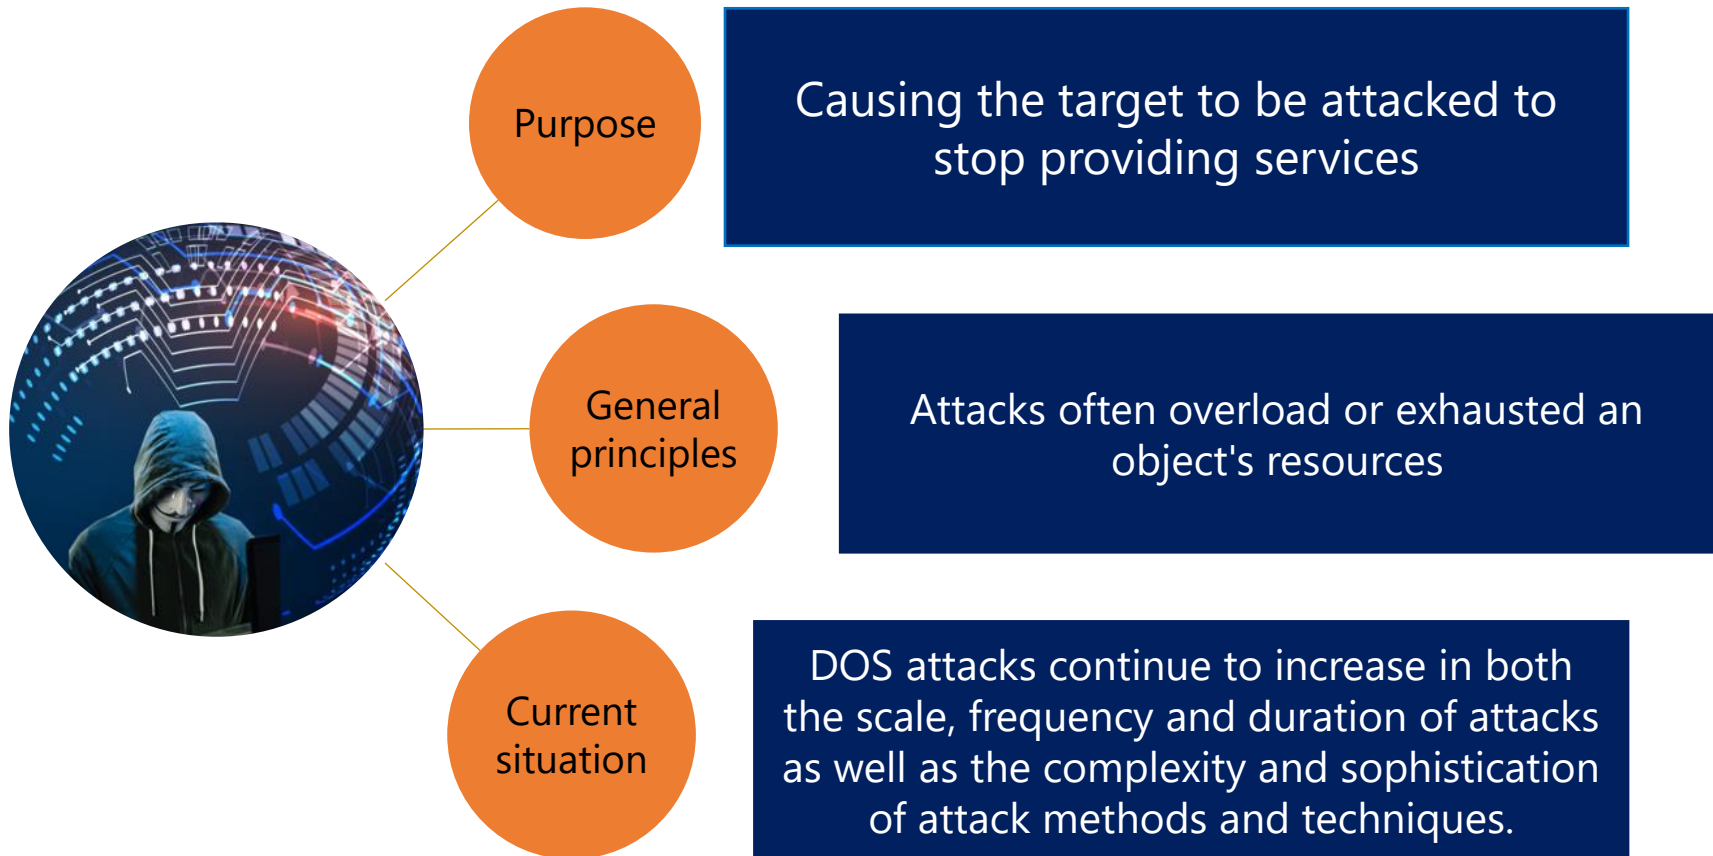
Purpose

Causing the target to be attacked to stop providing services

General principles

Attacks often overload or exhausted an object's resources

Current situation

DOS attacks continue to increase in both the scale, frequency and duration of attacks as well as the complexity and sophistication of attack methods and techniques.